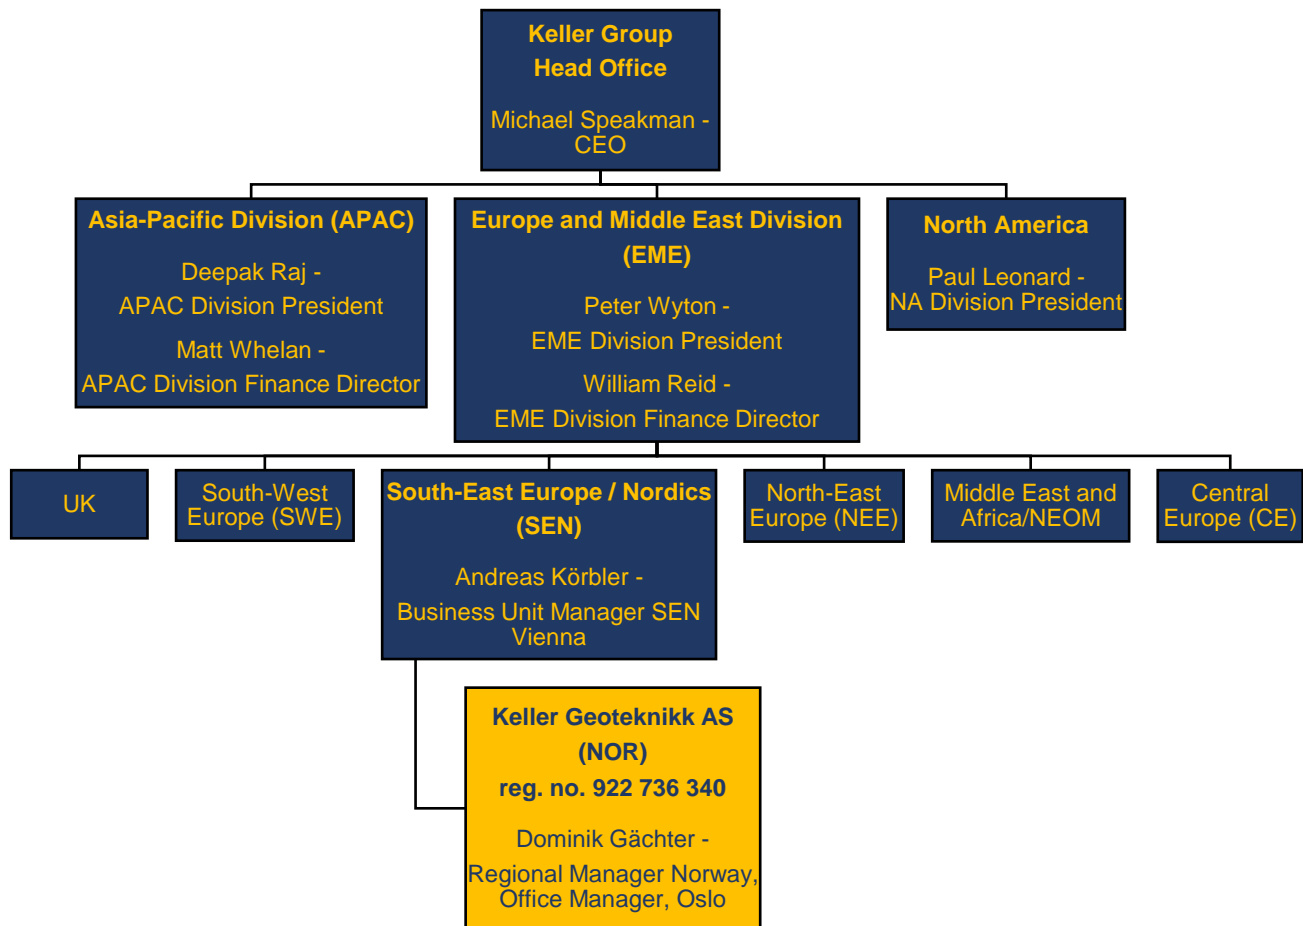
Keller Group
Head Office

Michael Speakman - CEO

Asia-Pacific Division (APAC)

Deepak Raj -
APAC Division President

Matt Whelan -
APAC Division Finance Director

Europe and Middle East Division (EME)

Peter Wyton -
EME Division President

William Reid -
EME Division Finance Director

North America

Paul Leonard -
NA Division President

UK

South-West Europe (SWE)

South-East Europe / Nordics (SEN)

Andreas Körbler -
Business Unit Manager SEN Vienna

North-East Europe (NEE)

Middle East and Africa/NEOM

Central Europe (CE)

Keller Geoteknikk AS (NOR)
reg. no. 922 736 340

Dominik Gächter -
Regional Manager Norway, Office Manager, Oslo